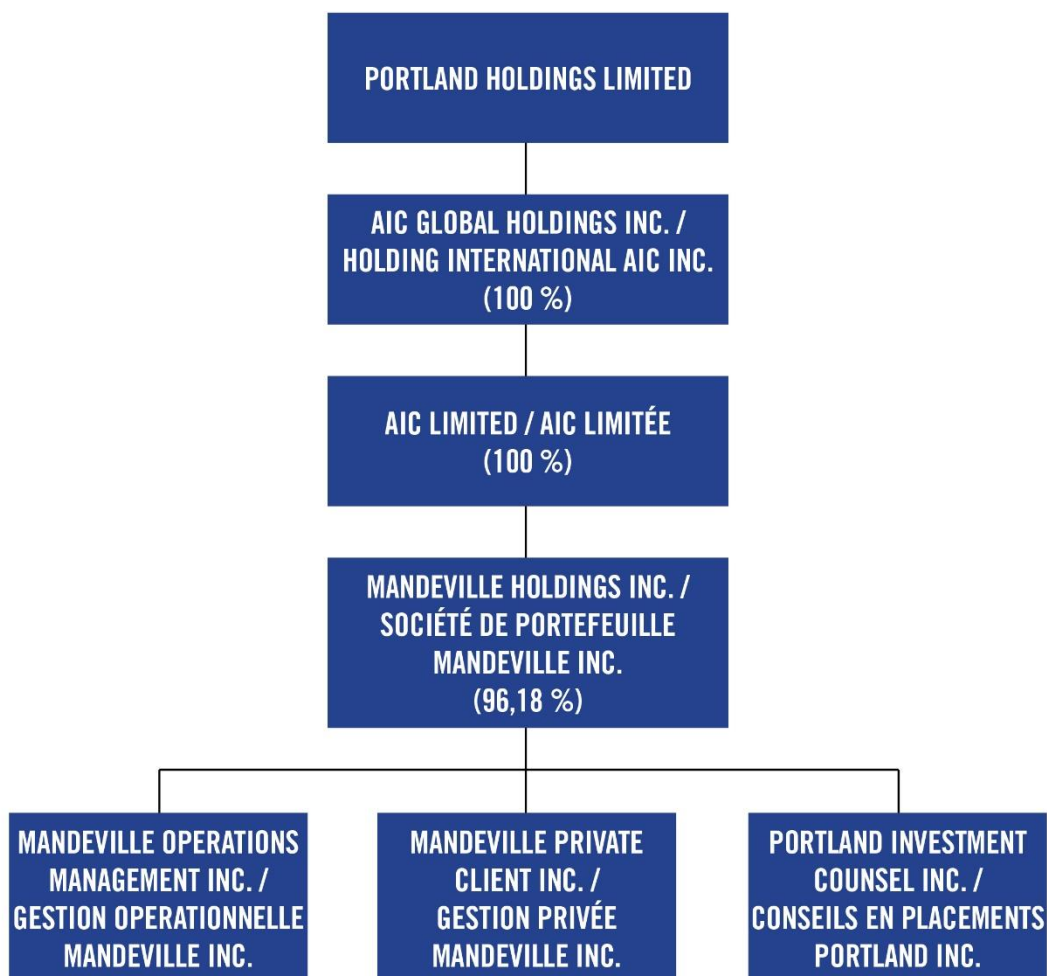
PORTLAND HOLDINGS LIMITED

AIC GLOBAL HOLDINGS INC. / HOLDING INTERNATIONAL AIC INC. (100 %)

AIC LIMITED / AIC LIMITÉE (100 %)

MANDEVILLE HOLDINGS INC. / SOCIÉTÉ DE PORTEFEUILLE MANDEVILLE INC. (96,18 %)

MANDEVILLE OPERATIONS MANAGEMENT INC. / GESTION OPERATIONNELLE MANDEVILLE INC.

MANDEVILLE PRIVATE CLIENT INC. / GESTION PRIVÉE MANDEVILLE INC.

PORTLAND INVESTMENT COUNSEL INC. / CONSEILS EN PLACEMENTS PORTLAND INC.